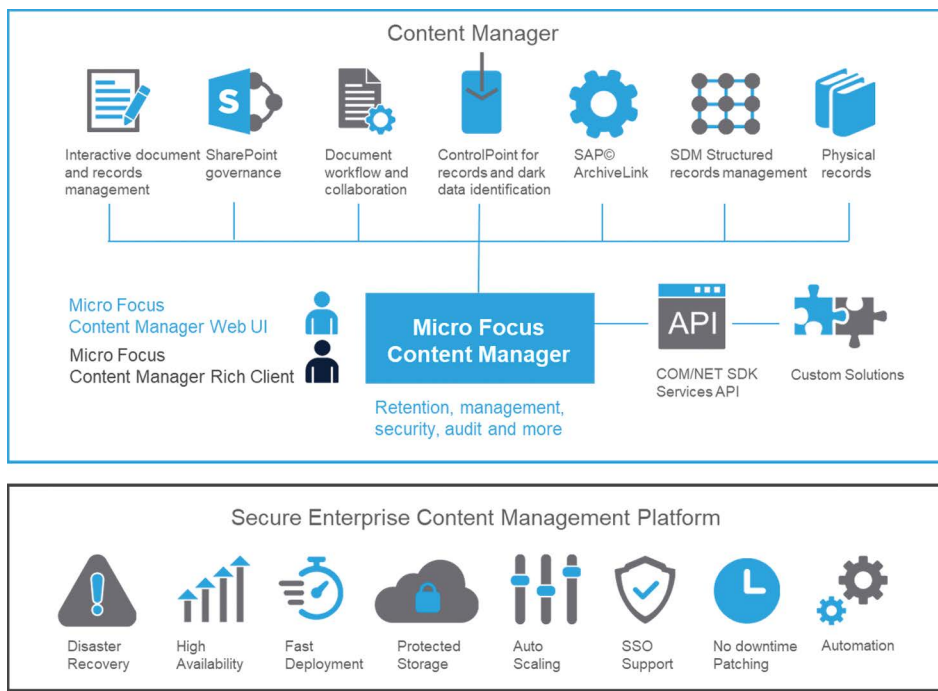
Content Manager

Interactive document and records management

SharePoint governance

Document workflow and collaboration

ControlPoint for records and dark data identification

SAP© ArchiveLink

SDM Structured records management

Physical records

Micro Focus Content Manager Web UI

Micro Focus Content Manager Rich Client

Micro Focus Content Manager

Retention, management, security, audit and more

API

COM/NET SDK Services API

Custom Solutions

Secure Enterprise Content Management Platform

Disaster Recovery

High Availability

Fast Deployment

Protected Storage

Auto Scaling

SSO Support

No downtime Patching

Automation